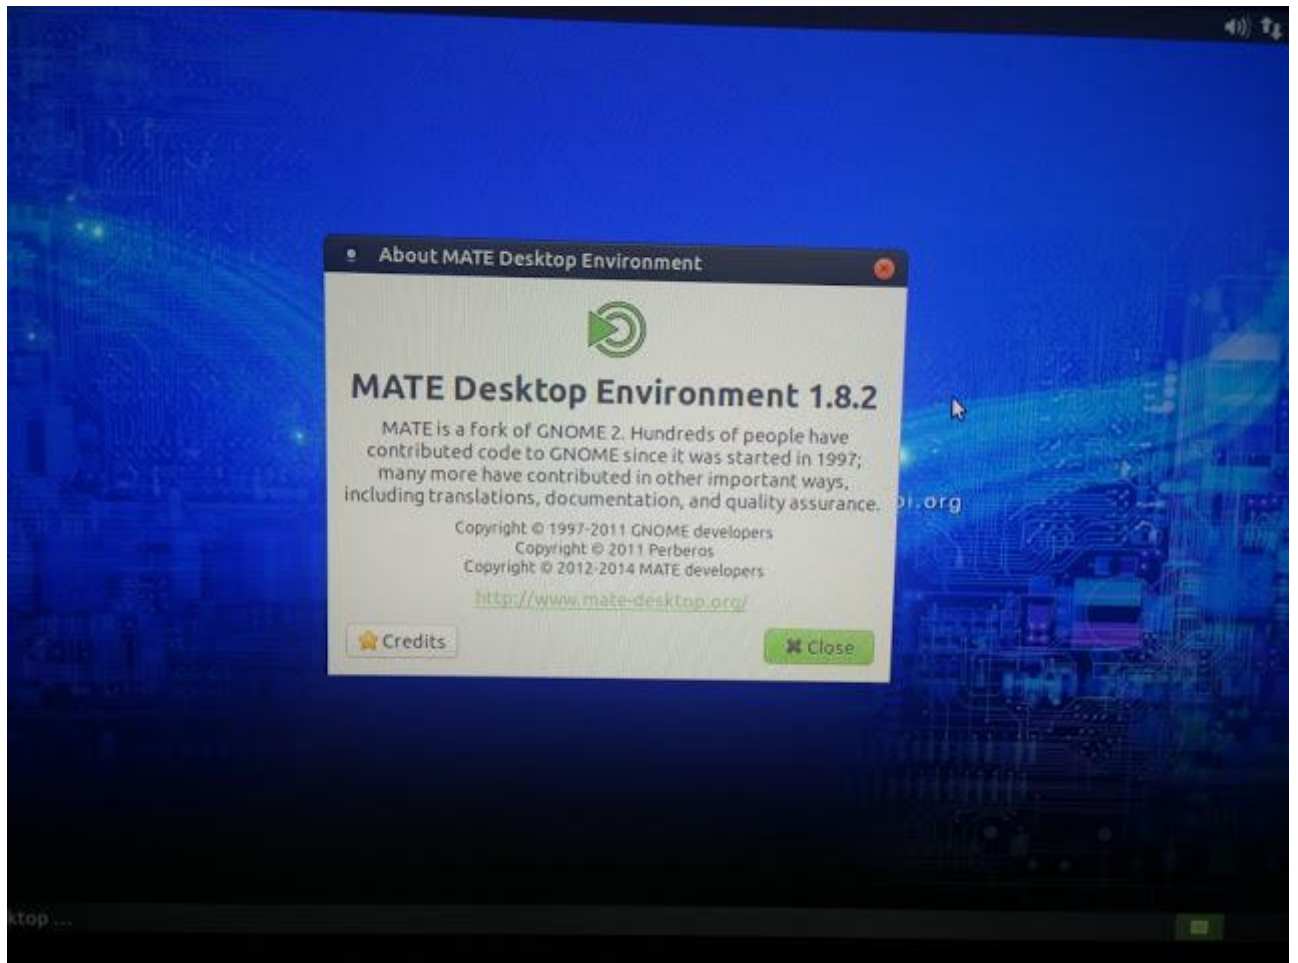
About MATE Desktop Environment

MATE Desktop Environment 1.8.2

MATE is a fork of GNOME 2. Hundreds of people have contributed code to GNOME since it was started in 1997; many more have contributed in other important ways, including translations, documentation, and quality assurance.

Copyright © 1997-2011 GNOME developers
Copyright © 2011 Perberos
Copyright © 2012-2014 MATE developers

http://www.mate-desktop.org/

Credits

Close

i.org

ktop ...